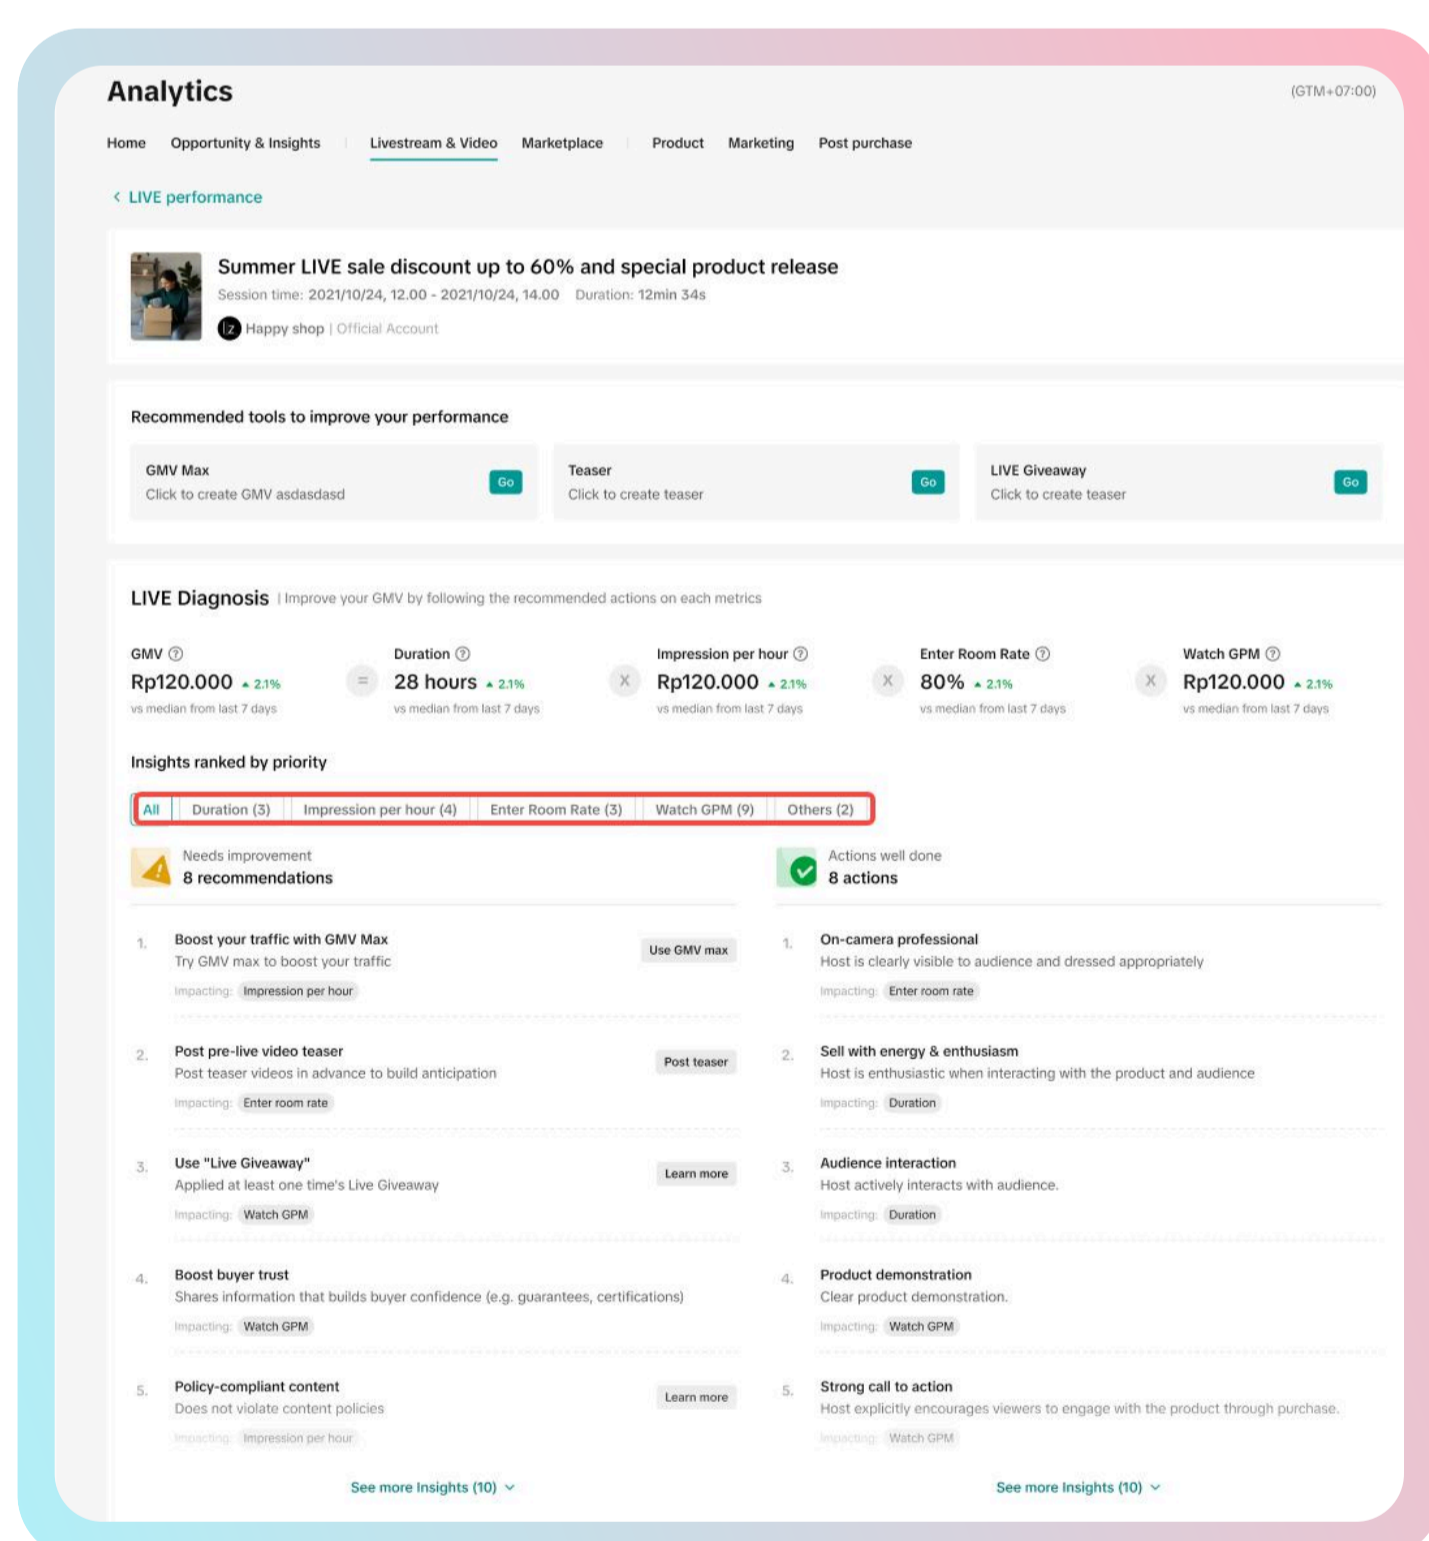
Analytics

(GTM+07:00)

Home Opportunity & Insights Livestream & Video Marketplace Product Marketing Post purchase

‹ LIVE performance

Summer LIVE sale discount up to 60% and special product release

Session time: 2021/10/24, 12.00 - 2021/10/24, 14.00 Duration: 12min 34s

Happy shop | Official Account

Recommended tools to improve your performance

GMV Max
Click to create GMV asdasdasd
Go

Teaser
Click to create teaser
Go

LIVE Giveaway
Click to create teaser
Go

LIVE Diagnosis | Improve your GMV by following the recommended actions on each metrics

GMV
Rp120.000 ▲2.1%
vs median from last 7 days

=

Duration
28 hours ▲2.1%
vs median from last 7 days

X

Impression per hour
Rp120.000 ▲2.1%
vs median from last 7 days

X

Enter Room Rate
80% ▲2.1%
vs median from last 7 days

X

Watch GPM
Rp120.000 ▲2.1%
vs median from last 7 days

Insights ranked by priority

All | Duration (3) | Impression per hour (4) | Enter Room Rate (3) | Watch GPM (9) | Others (2)

Needs improvement
8 recommendations

1. Boost your traffic with GMV Max
Try GMV max to boost your traffic
Impacting: Impression per hour
Use GMV max

2. Post pre-live video teaser
Post teaser videos in advance to build anticipation
Impacting: Enter room rate
Post teaser

3. Use "Live Giveaway"
Applied at least one time's Live Giveaway
Impacting: Watch GPM
Learn more

4. Boost buyer trust
Shares information that builds buyer confidence (e.g. guarantees, certifications)
Impacting: Watch GPM

5. Policy-compliant content
Does not violate content policies
Impacting: Impression per hour
Learn more

See more Insights (10)

Actions well done
8 actions

1. On-camera professional
Host is clearly visible to audience and dressed appropriately
Impacting: Enter room rate

2. Sell with energy & enthusiasm
Host is enthusiastic when interacting with the product and audience
Impacting: Duration

3. Audience interaction
Host actively interacts with audience.
Impacting: Duration

4. Product demonstration
Clear product demonstration.
Impacting: Watch GPM

5. Strong call to action
Host explicitly encourages viewers to engage with the product through purchase.
Impacting: Watch GPM

See more Insights (10)